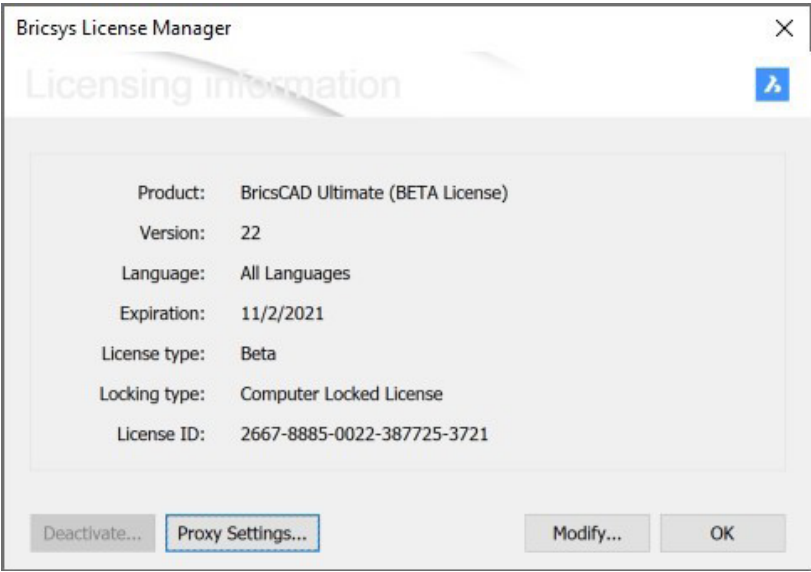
Bricsys License Manager

Licensing information

Product: BricsCAD Ultimate (BETA License)
Version: 22
Language: All Languages
Expiration: 11/2/2021
License type: Beta
Locking type: Computer Locked License
License ID: 2667-8885-0022-387725-3721

Deactivate... Proxy Settings... Modify... OK